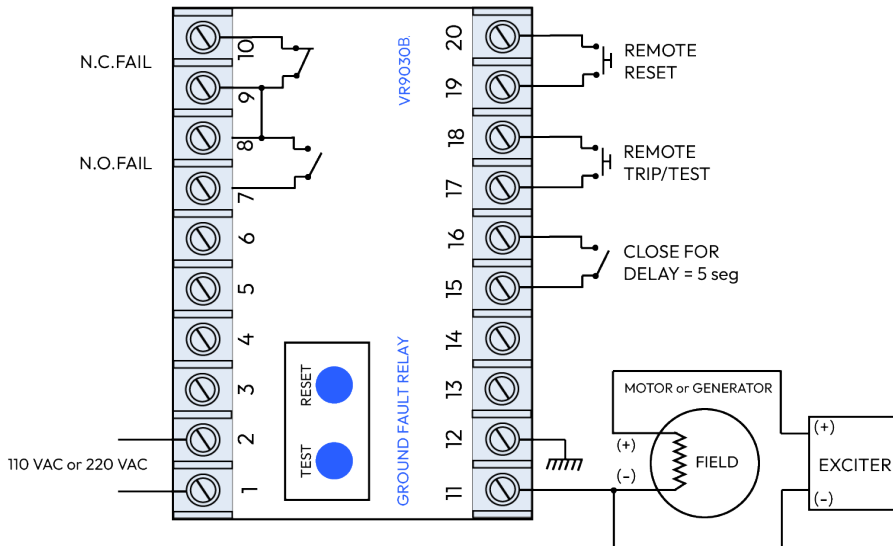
N.C.FAIL

N.O.FAIL

110 VAC or 220 VAC

10
9
8
7
6
5
4
3
2
1

VR9030B.

RESET

TEST

GROUND FAULT RELAY

20
19
18
17
16
15
14
13
12
11

REMOTE RESET

REMOTE TRIP/TEST

CLOSE FOR DELAY = 5 seg

MOTOR or GENERATOR

(+)

(-)

FIELD

(+)

EXCITER

(-)